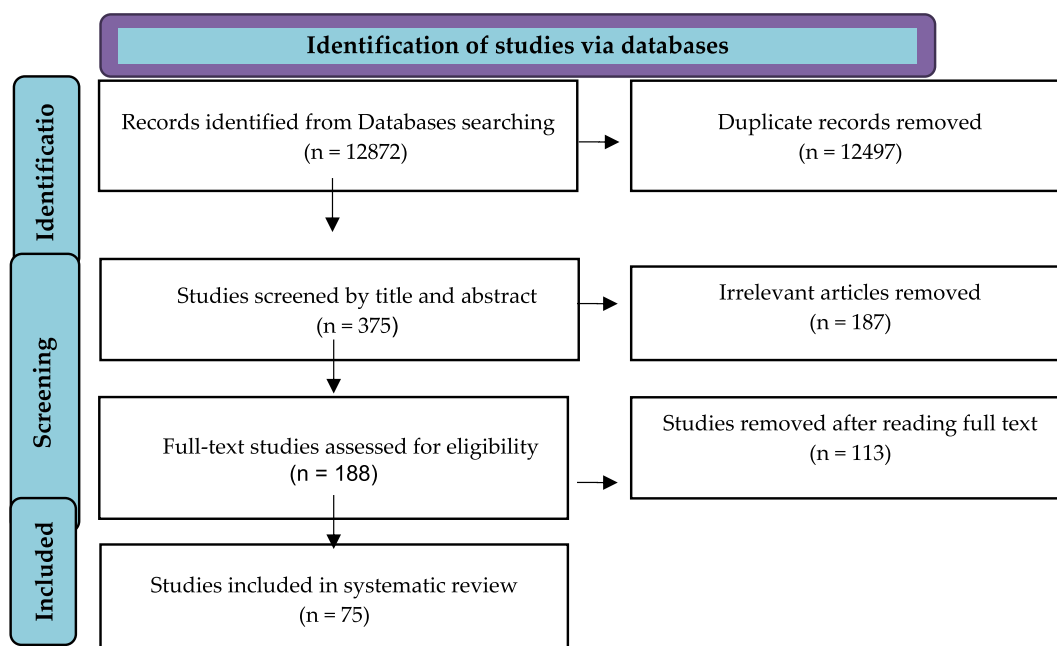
Identification of studies via databases

Identificatio

Records identified from Databases searching (n = 12872)

Duplicate records removed (n = 12497)

Screening

Studies screened by title and abstract (n = 375)

Irrelevant articles removed (n = 187)

Full-text studies assessed for eligibility (n = 188)

Studies removed after reading full text (n = 113)

Included

Studies included in systematic review (n = 75)